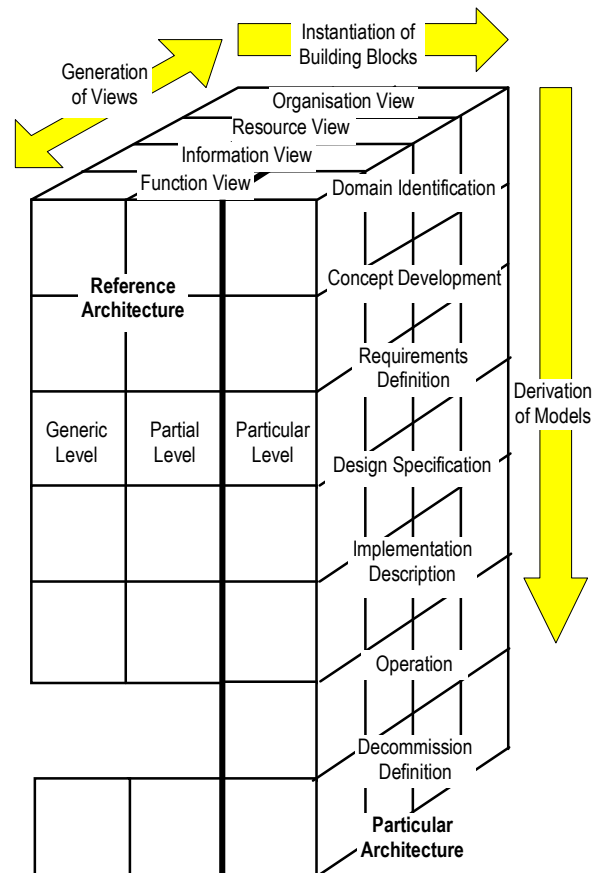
Generation of Views

Instantiation of Building Blocks

Organisation View
Resource View
Information View
Function View

Domain Identification
Concept Development
Requirements Definition
Design Specification
Implementation Description
Operation
Decommission Definition

Derivation of Models

Reference Architecture

Generic Level
Partial Level
Particular Level

Particular Architecture